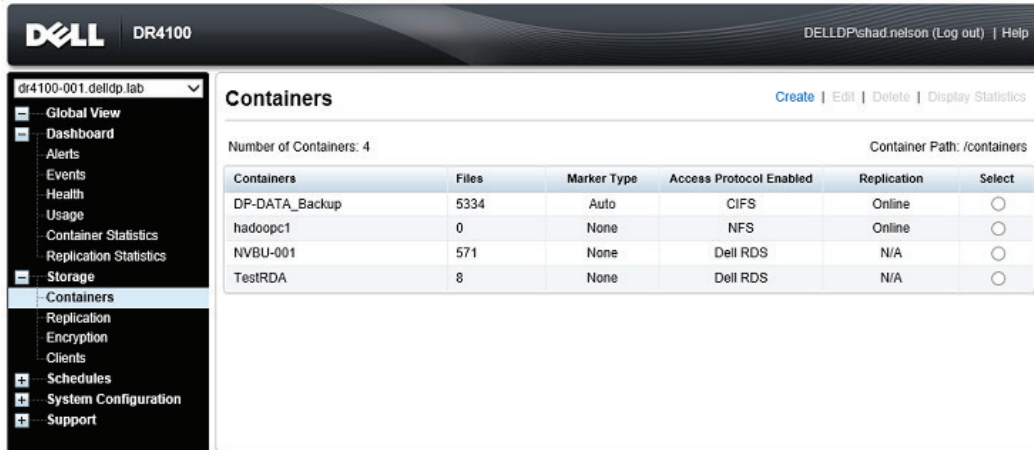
DELL DR4100

DELLDP\shad.nelson (Log out) | Help

dr4100-001.delldp.lab

Global View
Dashboard
Alerts
Events
Health
Usage
Container Statistics
Replication Statistics
Storage
Containers
Replication
Encryption
Clients
Schedules
System Configuration
Support

Containers

Create | Edit | Delete | Display Statistics

Number of Containers: 4

Container Path: /containers

| Containers | Files | Marker Type | Access Protocol Enabled | Replication | Select |
|---|---|---|---|---|---|
| DP-DATA_Backup | 5334 | Auto | CIFS | Online | ○ |
| hadoopc1 | 0 | None | NFS | Online | ○ |
| NVBU-001 | 571 | None | Dell RDS | N/A | ○ |
| TestRDA | 8 | None | Dell RDS | N/A | ○ |